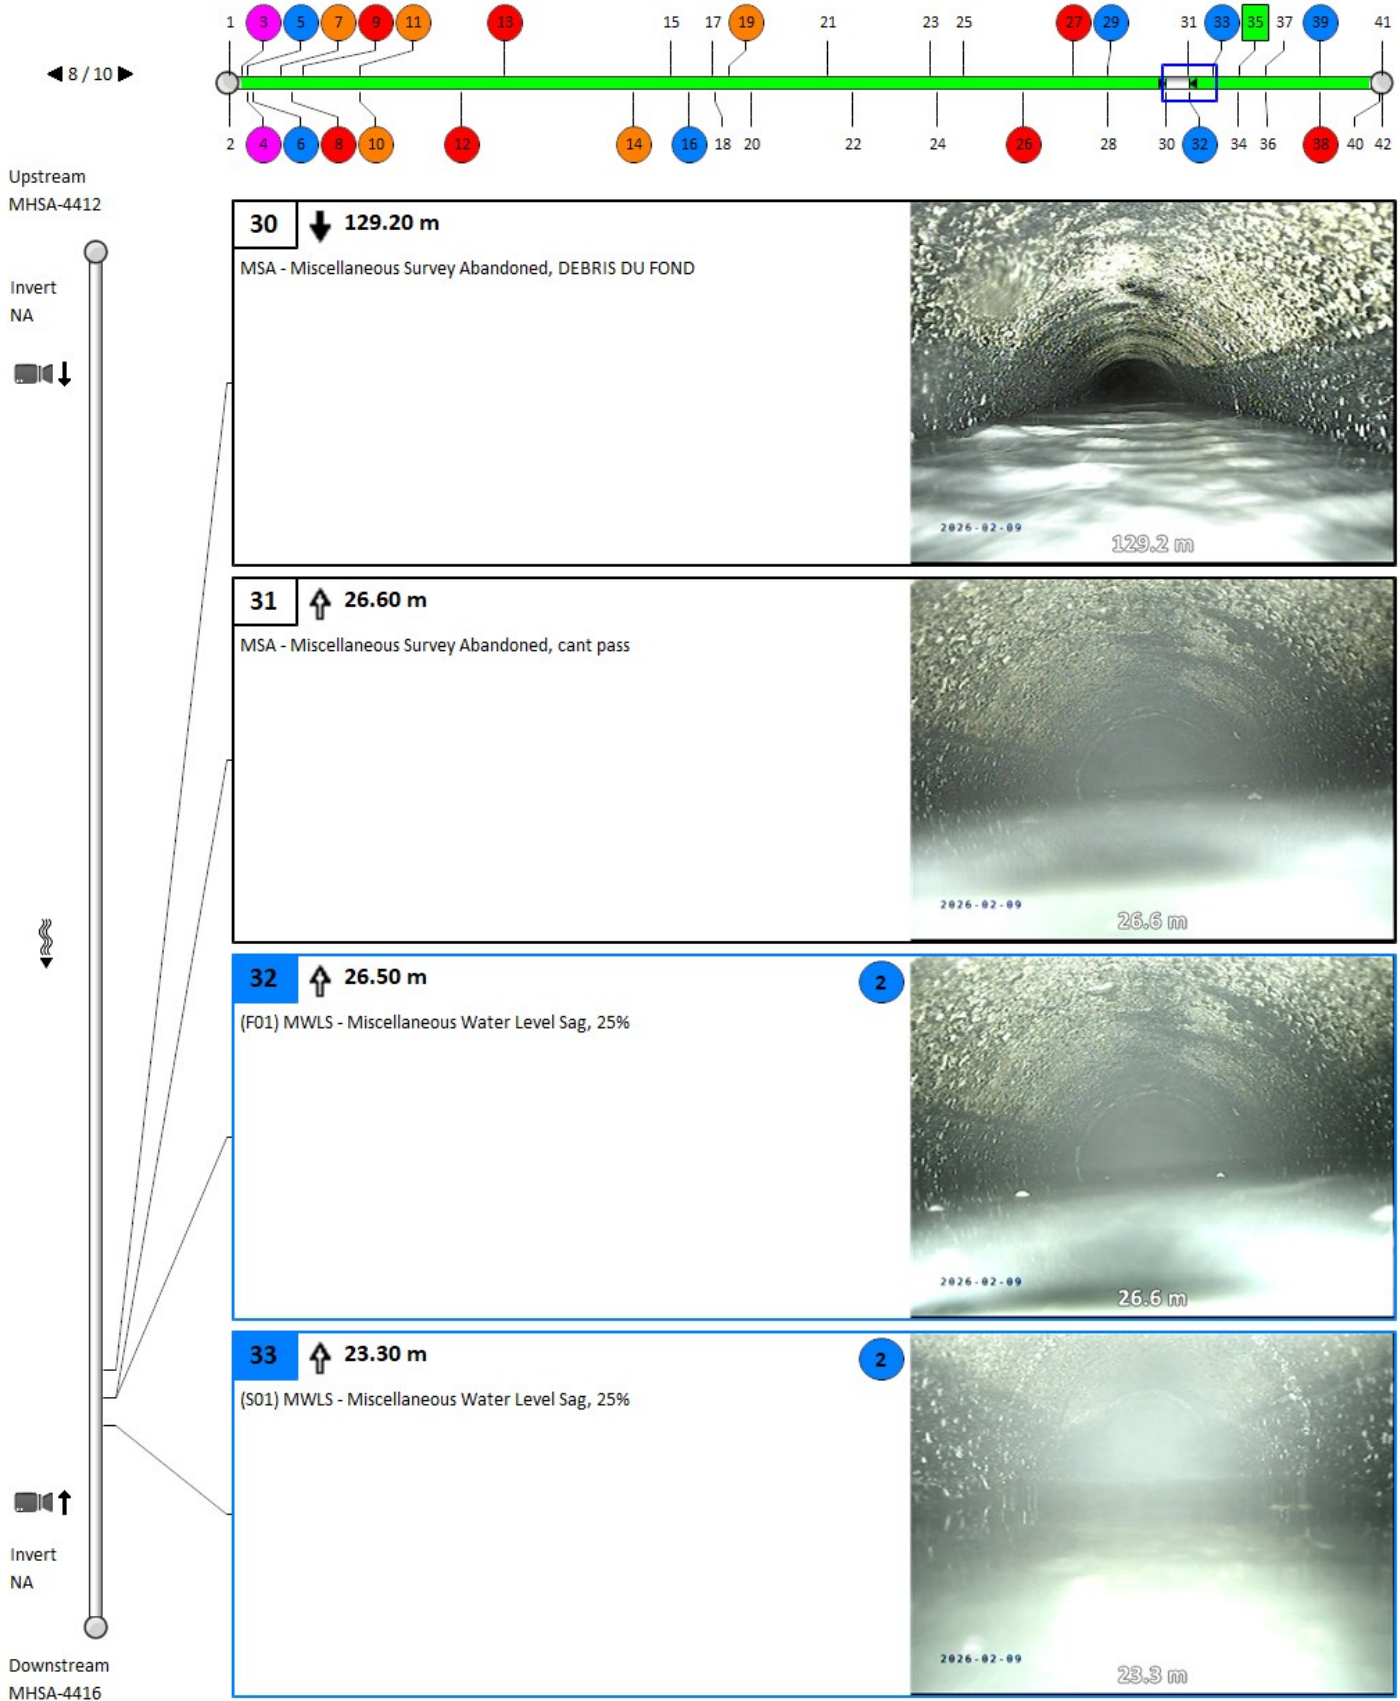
◀ 8 / 10 ▶

1 3 5 7 9 11 13 15 17 19 21 23 25 27 29 31 33 35 37 39 41

2 4 6 8 10 12 14 16 18 20 22 24 26 28 30 32 34 36 38 40 42

Upstream
MHSA-4412

Invert
NA

Invert
NA

Downstream
MHSA-4416

30 129.20 m
MSA - Miscellaneous Survey Abandoned, DEBRIS DU FOND
2026-02-09
129.2 m

31 26.60 m
MSA - Miscellaneous Survey Abandoned, cant pass
2026-02-09
26.6 m

32 26.50 m
2
(F01) MWLS - Miscellaneous Water Level Sag, 25%
2026-02-09
26.6 m

33 23.30 m
2
(S01) MWLS - Miscellaneous Water Level Sag, 25%
2026-02-09
23.3 m